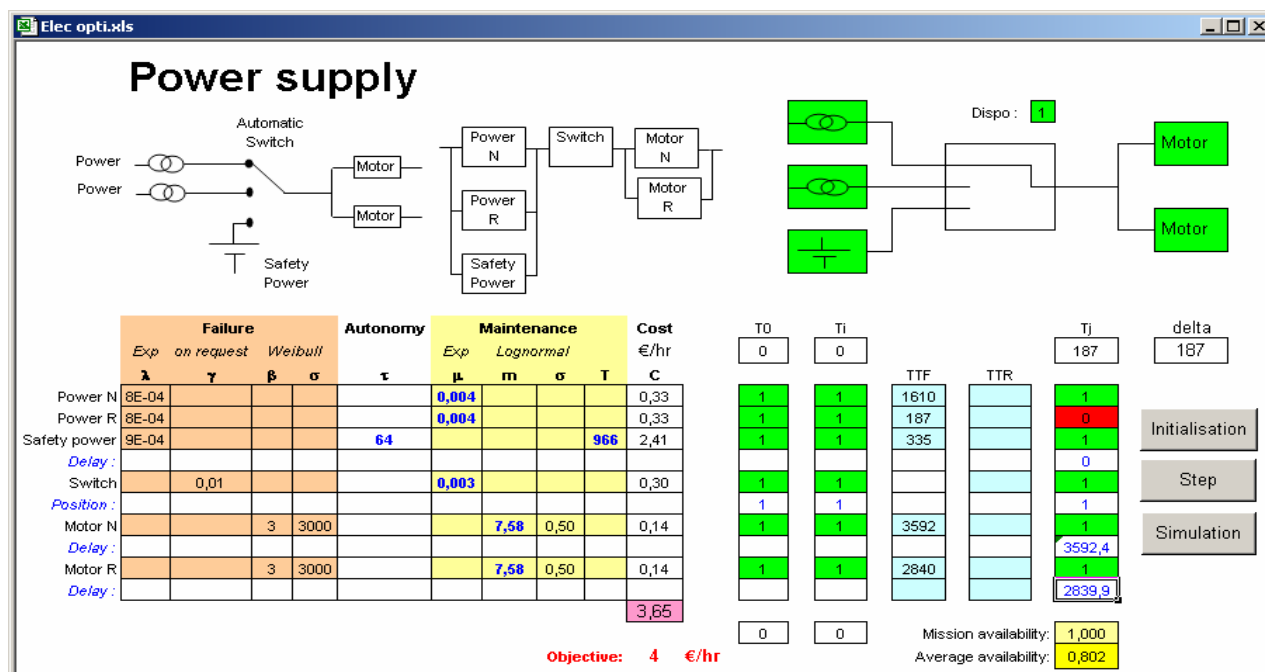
Elec opti.xls

Power supply

Automatic Switch

Power

Power

Motor

Motor

Safety Power

Power N

Power R

Safety Power

Switch

Motor N

Motor R

Dispo : 1

Motor

Motor

| | Failure | | | | Autonomy | Maintenance | | | | Cost |
|---|---|---|---|---|---|---|---|---|---|---|
| | Exp | on request | Weibull | | | Exp | Lognormal | | | €/hr |
| | λ | γ | β | σ | τ | μ | m | σ | T | C |
| Power N | 8E-04 | | | | | 0,004 | | | | 0,33 |
| Power R | 8E-04 | | | | | 0,004 | | | | 0,33 |
| Safety power | 9E-04 | | | | 64 | | | | 966 | 2,41 |
| Delay : | | | | | | | | | | |
| Switch | | 0,01 | | | | 0,003 | | | | 0,30 |
| Position : | | | | | | | | | | |
| Motor N | | | 3 | 3000 | | | 7,58 | 0,50 | | 0,14 |
| Delay : | | | | | | | | | | |
| Motor R | | | 3 | 3000 | | | 7,58 | 0,50 | | 0,14 |
| Delay : | | | | | | | | | | |
| | | | | | | | | | | 3,65 |

Objective: 4 €/hr

| T0 | Ti | TTF | TTR | Tj |
|---|---|---|---|---|
| 0 | 0 | | | 187 |
| 1 | 1 | 1610 | | 1 |
| 1 | 1 | 187 | | 0 |
| 1 | 1 | 335 | | 1 |
| | | | | 0 |
| 1 | 1 | | | 1 |
| 1 | 1 | | | 1 |
| 1 | 1 | 3592 | | 1 |
| | | | | 3592,4 |
| 1 | 1 | 2840 | | 1 |
| | | | | 2839,9 |
| 0 | 0 | | | |

delta
187

Initialisation

Step

Simulation

Mission availability: 1,000

Average availability: 0,802